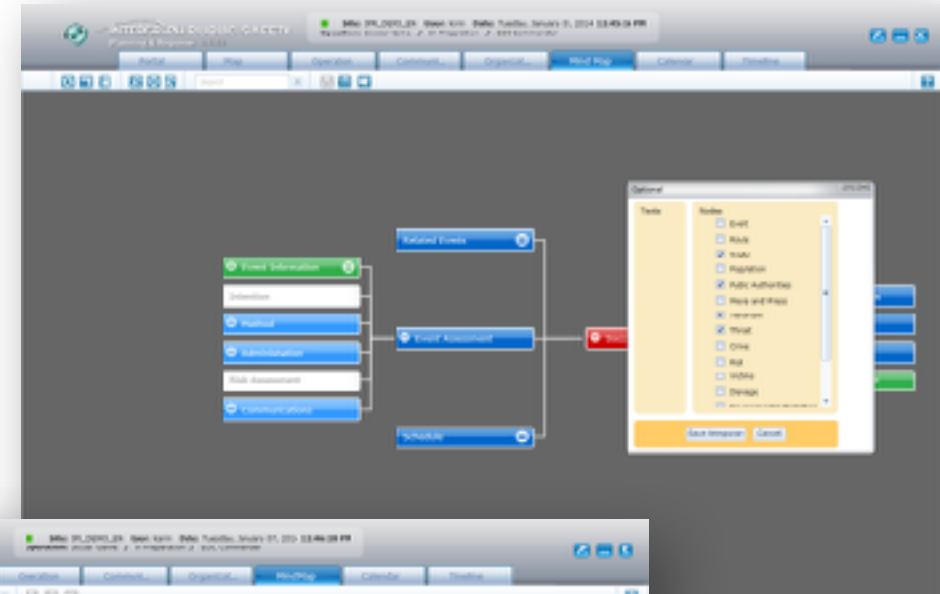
Planning & Response

Portal | Map | Operation | Communicat... | Organizat... | Mind Map | Calendar | Timeline

Event Information
Intention
Method
Administration
Risk Assessment
Communications

Related Events
Event Assessment
Schedule

Options

Texts
Nodes
Event
Route
Public Authorities
Media and Press
Threat
Crime
Risk
Victims
Damage

Save temporary
Cancel

Operation | Communicat... | Organizat... | MindMap | Calendar | Timeline